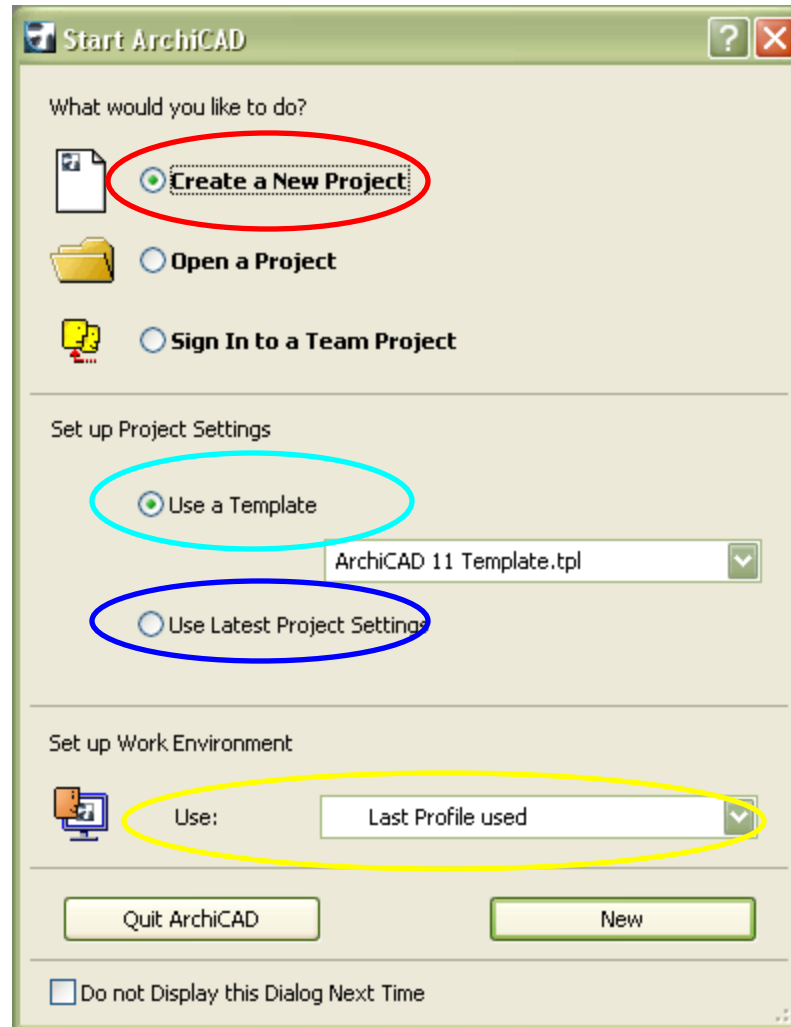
Start ArchiCAD

?

What would you like to do?

Create a New Project

Open a Project

Sign In to a Team Project

Set up Project Settings

Use a Template

ArchiCAD 11 Template.tpl

Use Latest Project Settings

Set up Work Environment

Use:

Last Profile used

Quit ArchiCAD

New

Do not Display this Dialog Next Time